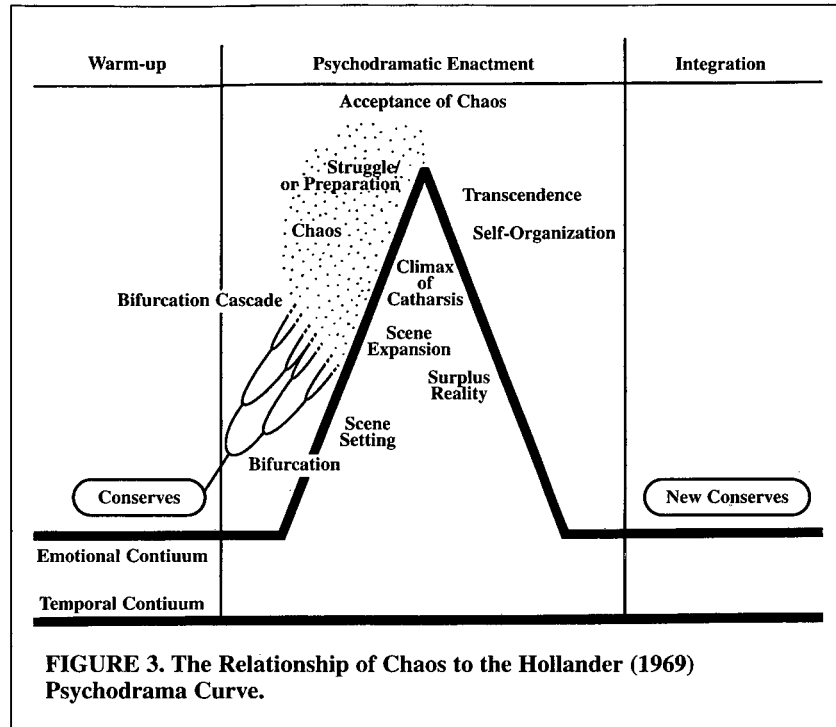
Warm-up

Psychodramatic Enactment

Integration

Acceptance of Chaos

Struggle/ or Preparation

Transcendence

Self-Organization

Chaos

Climax of Catharsis

Bifurcation Cascade

Scene Expansion

Surplus Reality

Scene Setting

Bifurcation

Conserves

New Conserves

Emotional Contiuum

Temporal Contiuum

FIGURE 3. The Relationship of Chaos to the Hollander (1969) Psychodrama Curve.